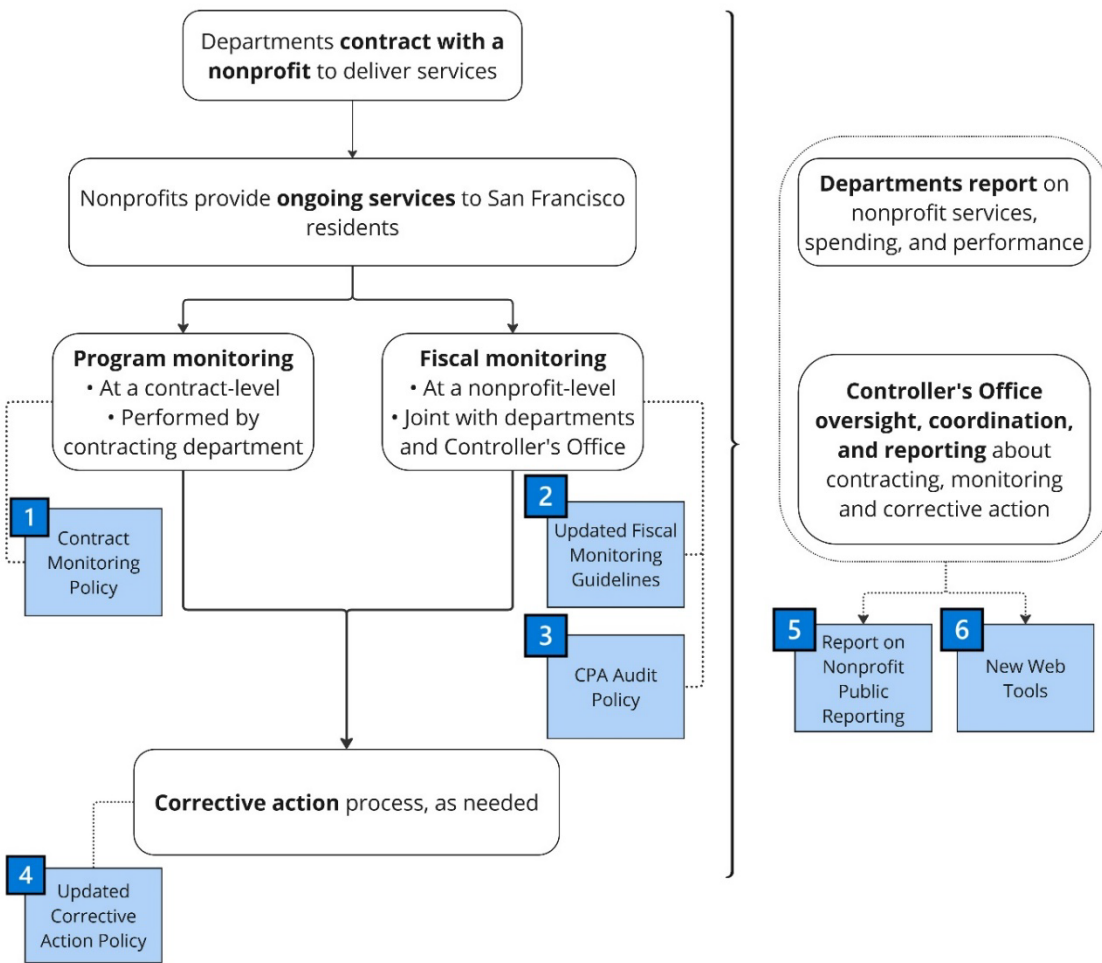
Departments **contract with a nonprofit** to deliver services

Nonprofits provide **ongoing services** to San Francisco residents

**Program monitoring**
• At a contract-level
• Performed by contracting department

**Fiscal monitoring**
• At a nonprofit-level
• Joint with departments and Controller's Office

1 Contract Monitoring Policy

2 Updated Fiscal Monitoring Guidelines

3 CPA Audit Policy

**Corrective action** process, as needed

4 Updated Corrective Action Policy

**Departments report** on nonprofit services, spending, and performance

**Controller's Office oversight, coordination, and reporting** about contracting, monitoring and corrective action

5 Report on Nonprofit Public Reporting

6 New Web Tools